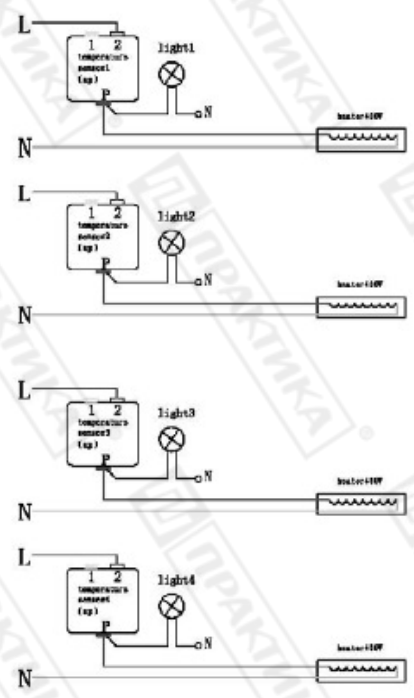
L
1 2
temperature sensor1 (up)
P
light1
N
N
heater410W

L
1 2
temperature sensor2 (up)
P
light2
N
N
heater410W

L
1 2
temperature sensor3 (up)
P
light3
N
N
heater410W

L
1 2
temperature sensor4 (up)
P
light4
N
N
heater410W

ПРАКТИКА